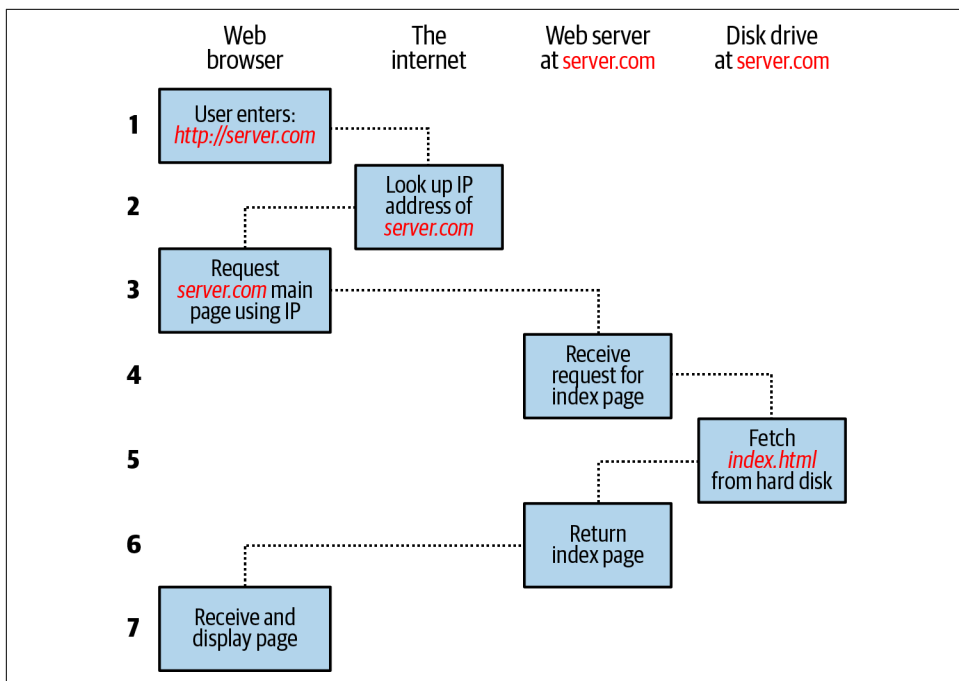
Web browser

The internet

Web server at server.com

Disk drive at server.com

1 User enters: http://server.com

2 Look up IP address of server.com

3 Request server.com main page using IP

4 Receive request for index page

5 Fetch index.html from hard disk

6 Return index page

7 Receive and display page